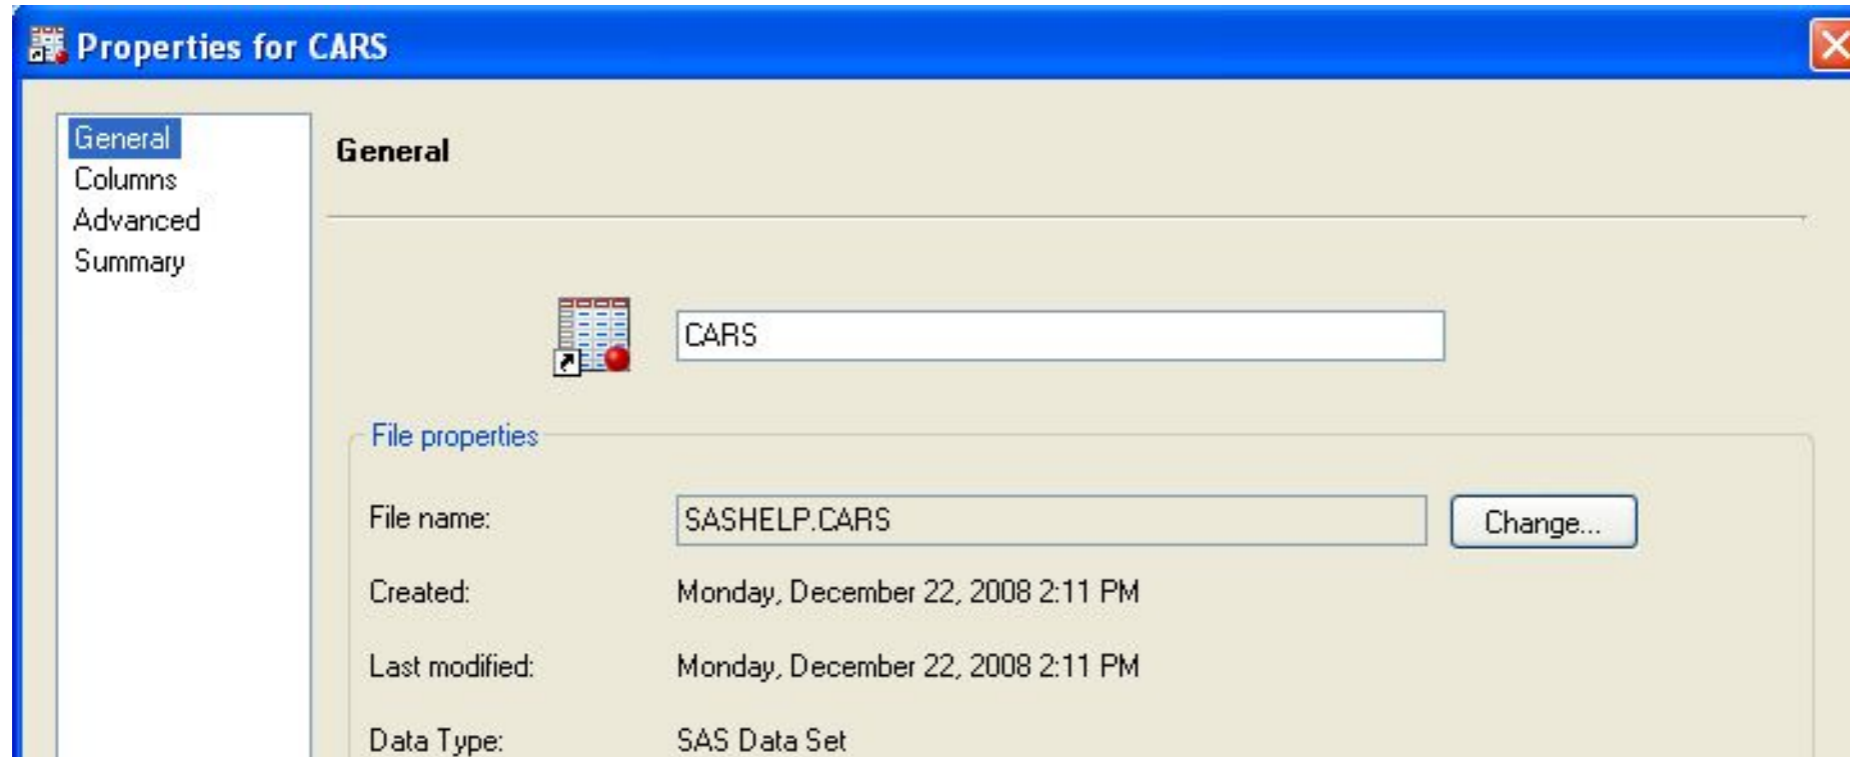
Properties for CARS

General
Columns
Advanced
Summary

General

CARS

File properties

File name: SASHELP.CARS Change...

Created: Monday, December 22, 2008 2:11 PM

Last modified: Monday, December 22, 2008 2:11 PM

Data Type: SAS Data Set